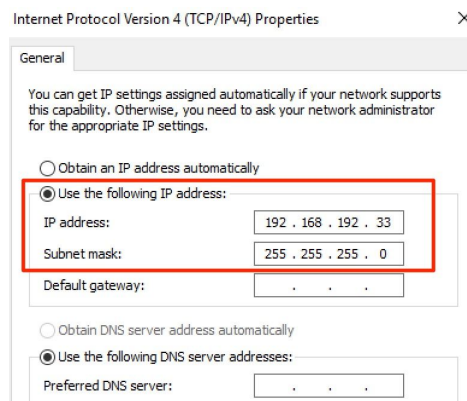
Internet Protocol Version 4 (TCP/IPv4) Properties

×

General

You can get IP settings assigned automatically if your network supports this capability. Otherwise, you need to ask your network administrator for the appropriate IP settings.

Obtain an IP address automatically

Use the following IP address:

IP address: 192 . 168 . 192 . 33

Subnet mask: 255 . 255 . 255 . 0

Default gateway: . . .

Obtain DNS server address automatically

Use the following DNS server addresses:

Preferred DNS server: . . .